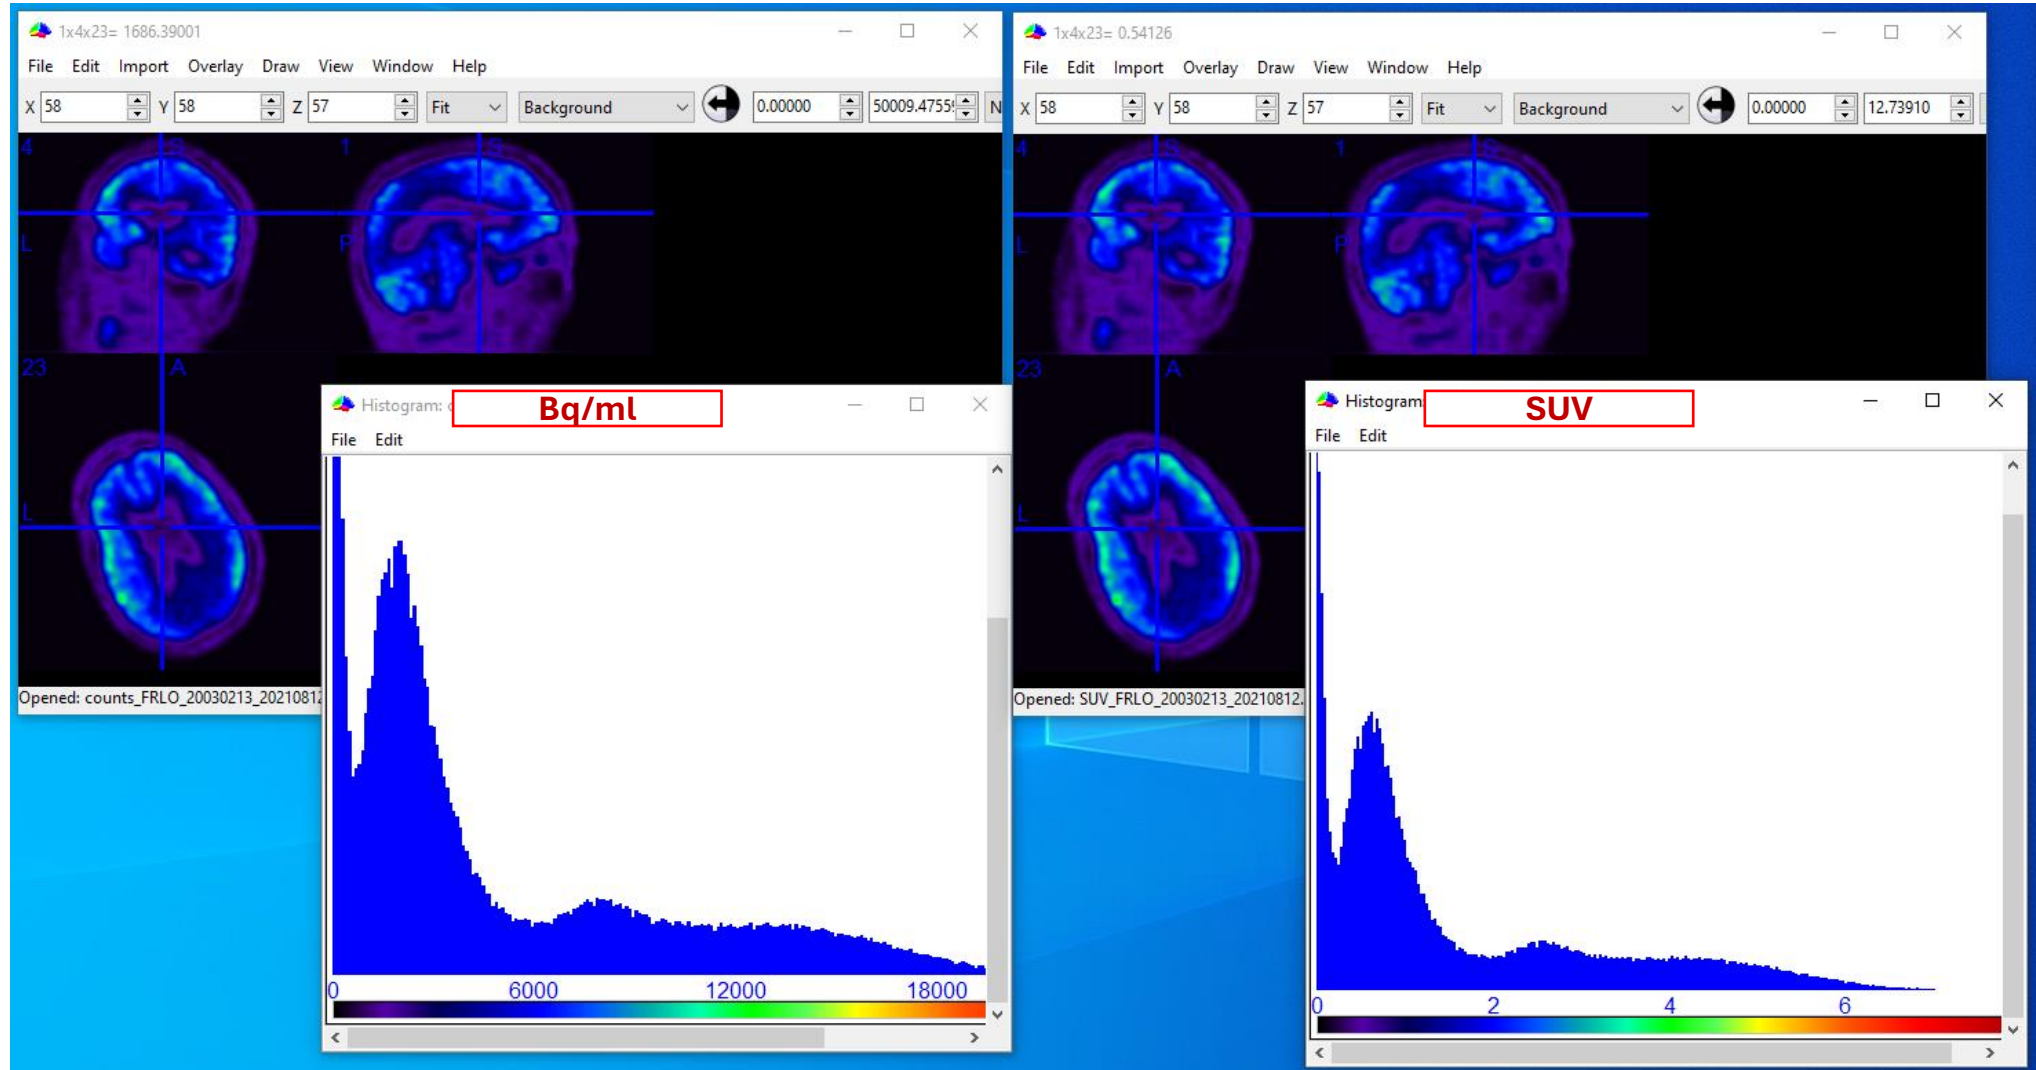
1x4x23= 1686.39001

File Edit Import Overlay Draw View Window Help

X 58 Y 58 Z 57 Fit Background 0.00000 50009.4755 N

4 S 1 S

L P

23 A

L

Opened: counts_FRLO_20030213_2021081

Histogram: Bq/ml

File Edit

0 6000 12000 18000

1x4x23= 0.54126

File Edit Import Overlay Draw View Window Help

X 58 Y 58 Z 57 Fit Background 0.00000 12.73910

4 S 1 S

L P

23 A

L

Opened: SUV_FRLO_20030213_20210812.

Histogram SUV

File Edit

0 2 4 6